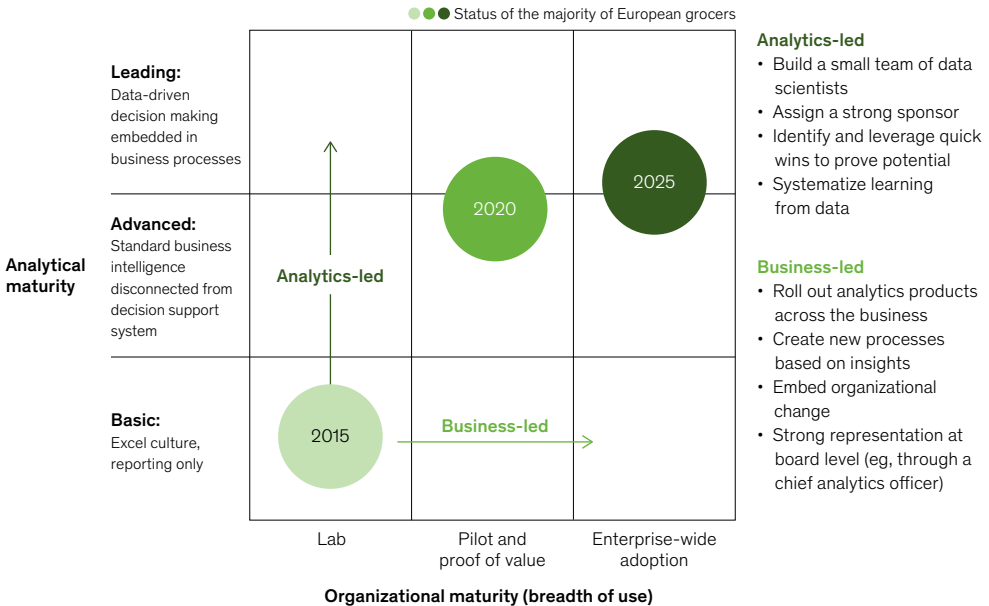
Status of the majority of European grocers

Analytical maturity

Leading:
Data-driven decision making embedded in business processes

Advanced:
Standard business intelligence disconnected from decision support system

Basic:
Excel culture, reporting only

Analytics-led

2020

2025

2015

Business-led

Lab

Pilot and proof of value

Enterprise-wide adoption

Organizational maturity (breadth of use)

Analytics-led
• Build a small team of data scientists
• Assign a strong sponsor
• Identify and leverage quick wins to prove potential
• Systematize learning from data

Business-led
• Roll out analytics products across the business
• Create new processes based on insights
• Embed organizational change
• Strong representation at board level (eg, through a chief analytics officer)